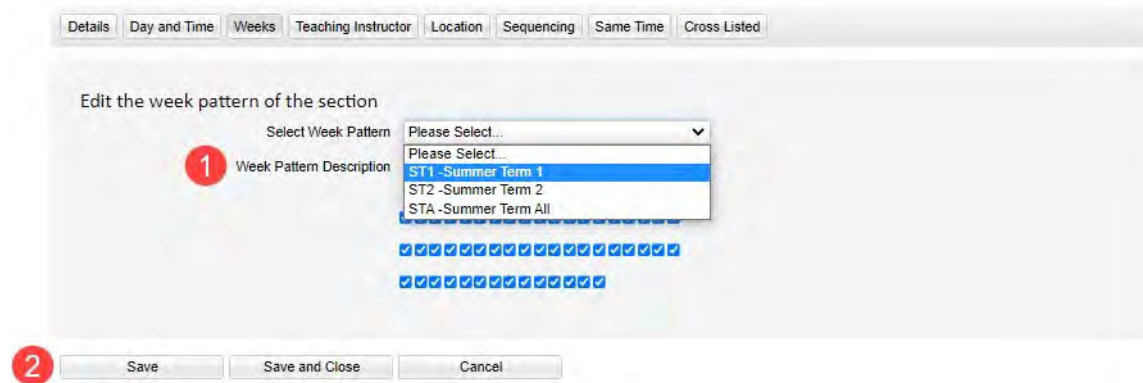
Details | Day and Time | Weeks | Teaching Instructor | Location | Sequencing | Same Time | Cross Listed

Edit the week pattern of the section

Select Week Pattern Please Select...

1 Week Pattern Description

Please Select...
ST1 -Summer Term 1
ST2 -Summer Term 2
STA -Summer Term All

2 Save | Save and Close | Cancel